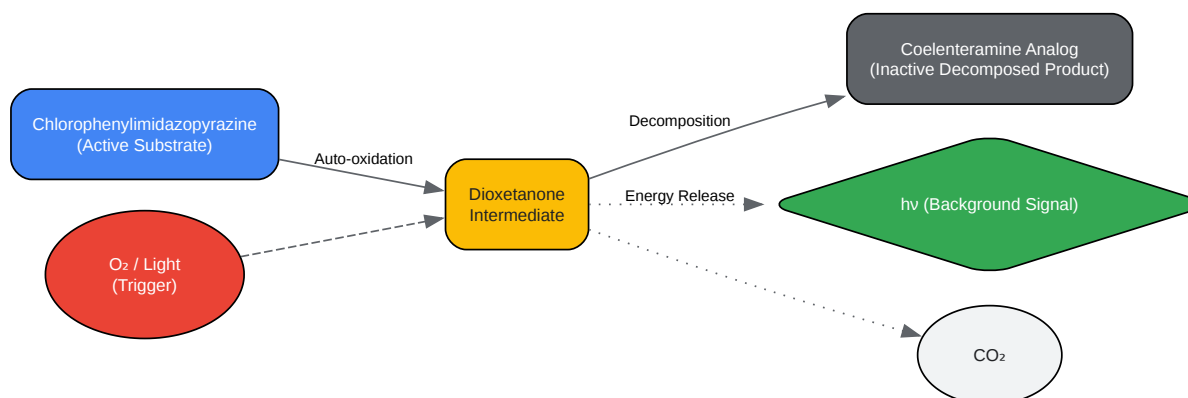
Chlorophenylimidazopyrazine
(Active Substrate)

Auto-oxidation

$O_2$ / Light
(Trigger)

Dioxetanone
Intermediate

Decomposition

Coelenteramine Analog
(Inactive Decomposed Product)

Energy Release

hν (Background Signal)

$CO_2$